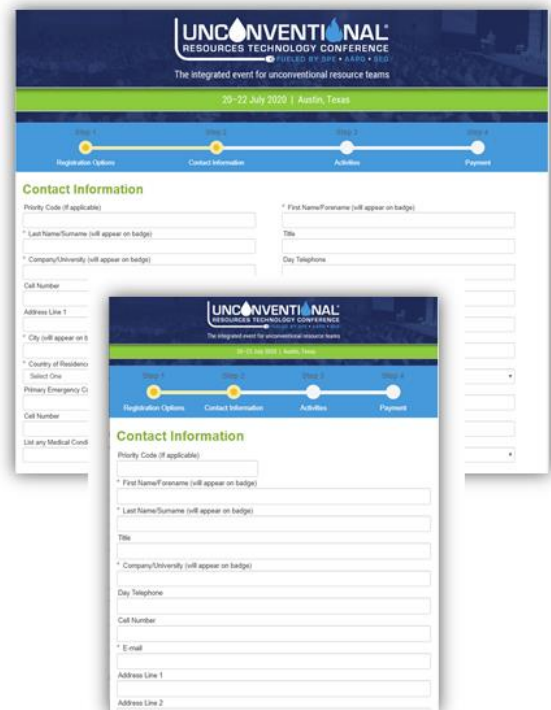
UNCONVENTIONAL
RESOURCES TECHNOLOGY CONFERENCE
FUELED BY SPE • AAPG • SEG
The integrated event for unconventional resource teams
20–22 July 2020 | Austin, Texas

Step 1
Registration Options
Step 2
Contact Information
Step 3
Activities
Step 4
Payment

Contact Information
Priority Code (if applicable)
* First Name/Forename (will appear on badge)
* Last Name/Surname (will appear on badge)
Title
* Company/University (will appear on badge)
Day Telephone
Cell Number
Address Line 1
* City (will appear on b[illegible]
* Country of Residenc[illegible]
Select One
Primary Emergency C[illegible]
Cell Number
List any Medical Condi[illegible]

UNCONVENTIONAL
RESOURCES TECHNOLOGY CONFERENCE
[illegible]
The integrated event for unconventional resource teams
20–22 July 2020 | Austin, Texas

Step 1
Registration Options
Step 2
Contact Information
Step 3
Activities
Step 4
Payment

Contact Information
Priority Code (if applicable)
* First Name/Forename (will appear on badge)
* Last Name/Surname (will appear on badge)
Title
* Company/University (will appear on badge)
Day Telephone
Cell Number
* E-mail
Address Line 1
Address Line 2